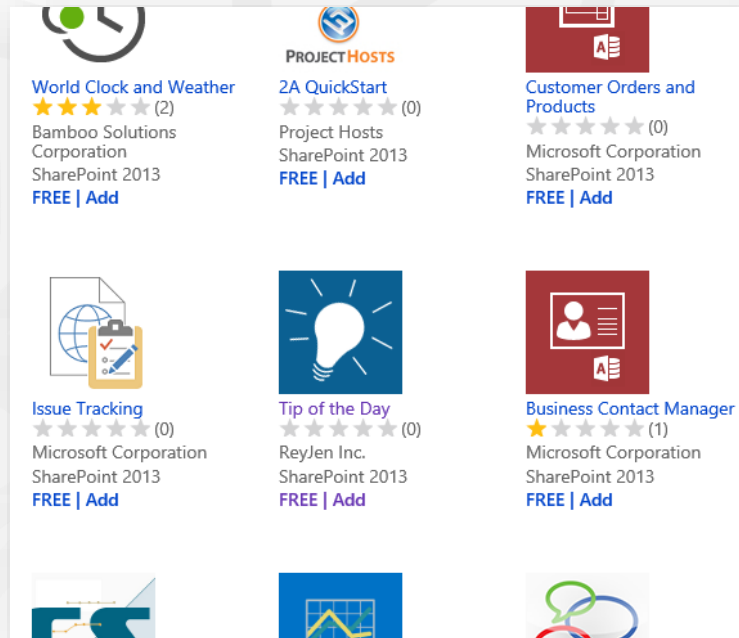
PROJECTHOSTS

World Clock and Weather
(2)
Bamboo Solutions Corporation
SharePoint 2013
FREE | Add

2A QuickStart
(0)
Project Hosts
SharePoint 2013
FREE | Add

Customer Orders and Products
(0)
Microsoft Corporation
SharePoint 2013
FREE | Add

Issue Tracking
(0)
Microsoft Corporation
SharePoint 2013
FREE | Add

Tip of the Day
(0)
ReyJen Inc.
SharePoint 2013
FREE | Add

Business Contact Manager
(1)
Microsoft Corporation
SharePoint 2013
FREE | Add